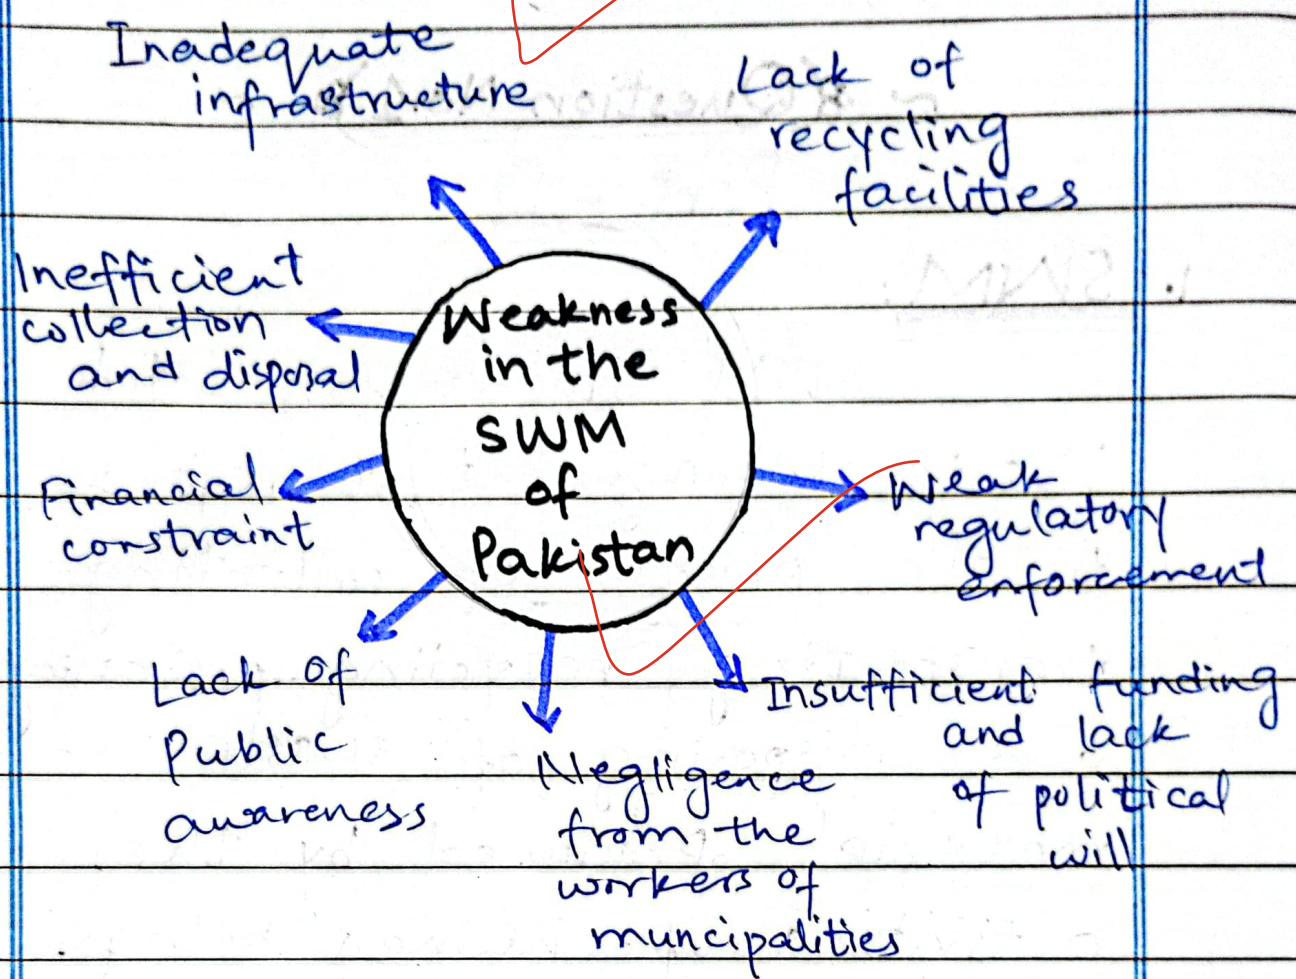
Weakness in the SWM of Pakistan

Inadequate infrastructure

Lack of recycling facilities

Inefficient collection and disposal

Financial constraint

Weak regulatory enforcement

Lack of Public awareness

Negligence from the workers of muncipalities

Insufficient funding and lack of political will